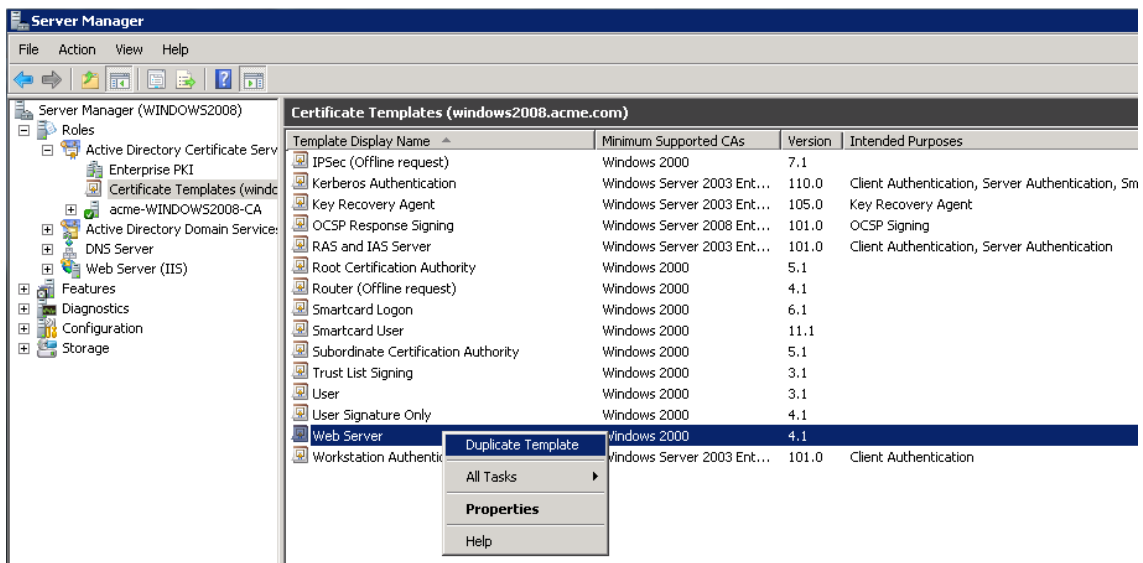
Server Manager

File Action View Help

Server Manager (WINDOWS2008)
Roles
Active Directory Certificate Serv
Enterprise PKI
Certificate Templates (windc
acme-WINDOWS2008-CA
Active Directory Domain Service:
DNS Server
Web Server (IIS)
Features
Diagnostics
Configuration
Storage

Certificate Templates (windows2008.acme.com)

| Template Display Name | Minimum Supported CAs | Version | Intended Purposes |
|---|---|---|---|
| IPSec (Offline request) | Windows 2000 | 7.1 | |
| Kerberos Authentication | Windows Server 2003 Ent... | 110.0 | Client Authentication, Server Authentication, Sm |
| Key Recovery Agent | Windows Server 2003 Ent... | 105.0 | Key Recovery Agent |
| OCSP Response Signing | Windows Server 2008 Ent... | 101.0 | OCSP Signing |
| RAS and IAS Server | Windows Server 2003 Ent... | 101.0 | Client Authentication, Server Authentication |
| Root Certification Authority | Windows 2000 | 5.1 | |
| Router (Offline request) | Windows 2000 | 4.1 | |
| Smartcard Logon | Windows 2000 | 6.1 | |
| Smartcard User | Windows 2000 | 11.1 | |
| Subordinate Certification Authority | Windows 2000 | 5.1 | |
| Trust List Signing | Windows 2000 | 3.1 | |
| User | Windows 2000 | 3.1 | |
| User Signature Only | Windows 2000 | 4.1 | |
| Web Server | Windows 2000 | 4.1 | |
| Workstation Authentic | Windows Server 2003 Ent... | 101.0 | Client Authentication |

Duplicate Template
All Tasks
Properties
Help